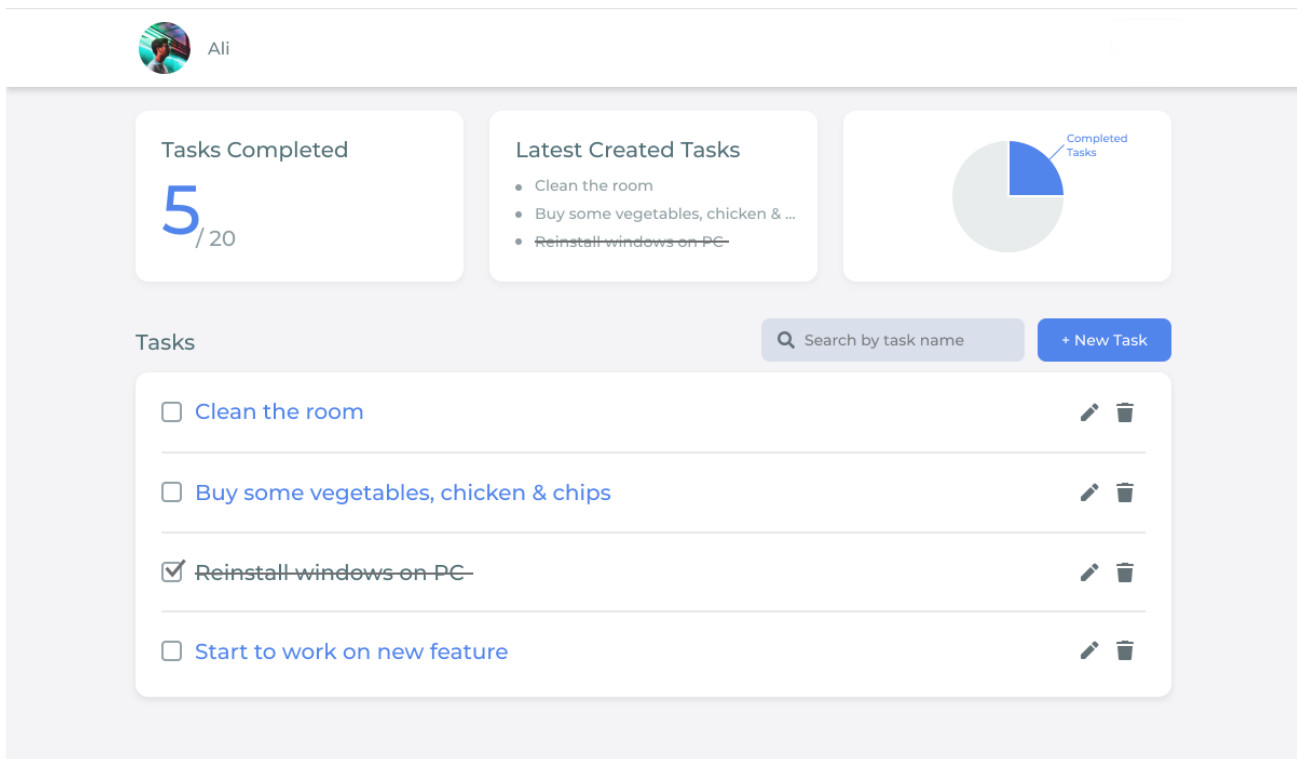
Ali

Tasks Completed

5/ 20

Latest Created Tasks

- Clean the room
- Buy some vegetables, chicken & ...
- ~~Reinstall windows on PC~~

Completed Tasks

Tasks

Search by task name

+ New Task

Clean the room

Buy some vegetables, chicken & chips

~~Reinstall windows on PC~~

Start to work on new feature